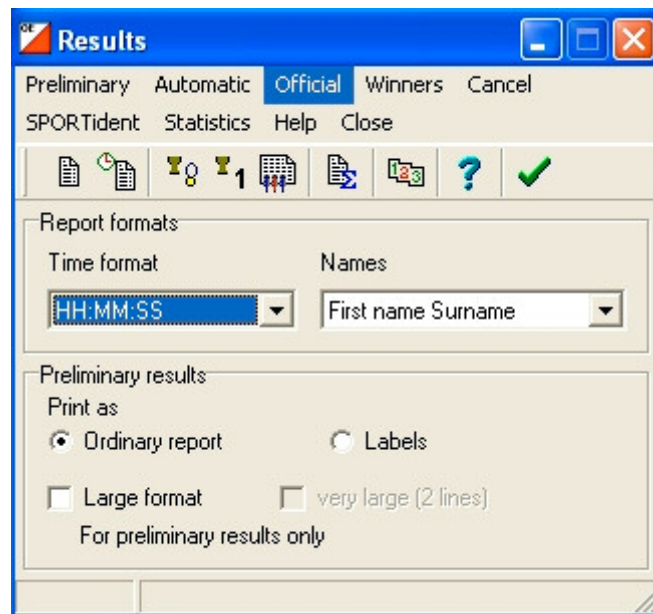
Results

Preliminary Automatic Official Winners Cancel
SPORTident Statistics Help Close

Report formats
Time format
HH:MM:SS
Names
First name Surname

Preliminary results
Print as
Ordinary report
Labels
Large format
very large (2 lines)
For preliminary results only